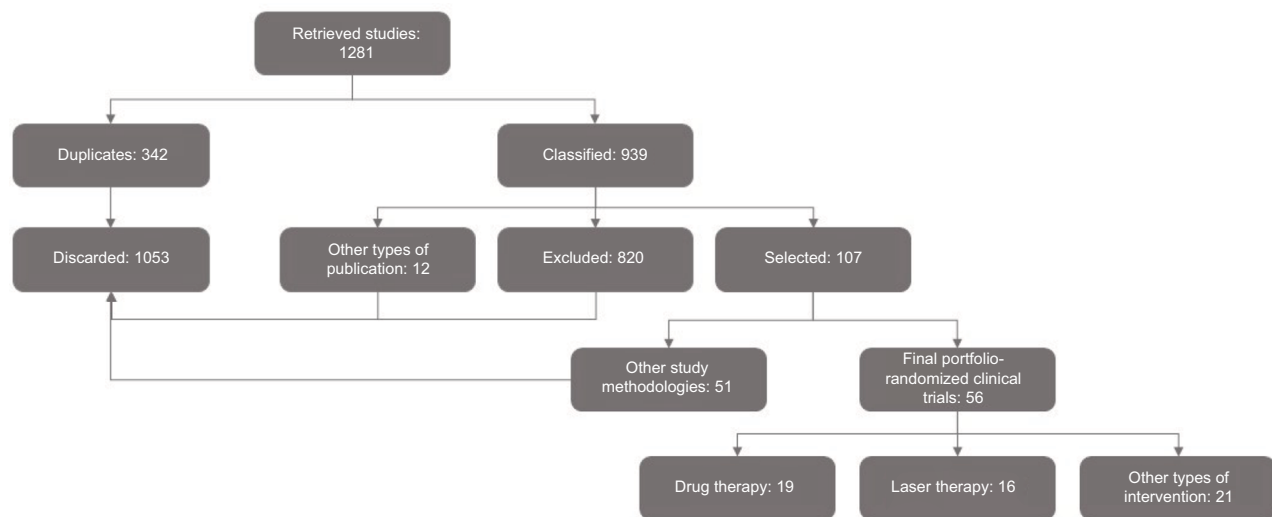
Retrieved studies: 1281

Duplicates: 342

Classified: 939

Discarded: 1053

Other types of publication: 12

Excluded: 820

Selected: 107

Other study methodologies: 51

Final portfolio-randomized clinical trials: 56

Drug therapy: 19

Laser therapy: 16

Other types of intervention: 21